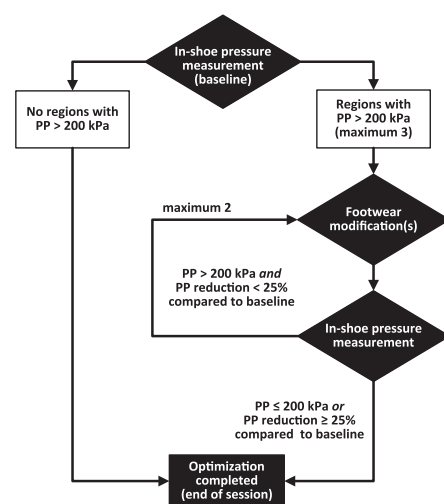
In-shoe pressure measurement (baseline)

No regions with PP > 200 kPa

Regions with PP > 200 kPa (maximum 3)

maximum 2

Footwear modification(s)

PP > 200 kPa *and* PP reduction < 25% compared to baseline

In-shoe pressure measurement

PP ≤ 200 kPa *or* PP reduction ≥ 25% compared to baseline

Optimization completed (end of session)